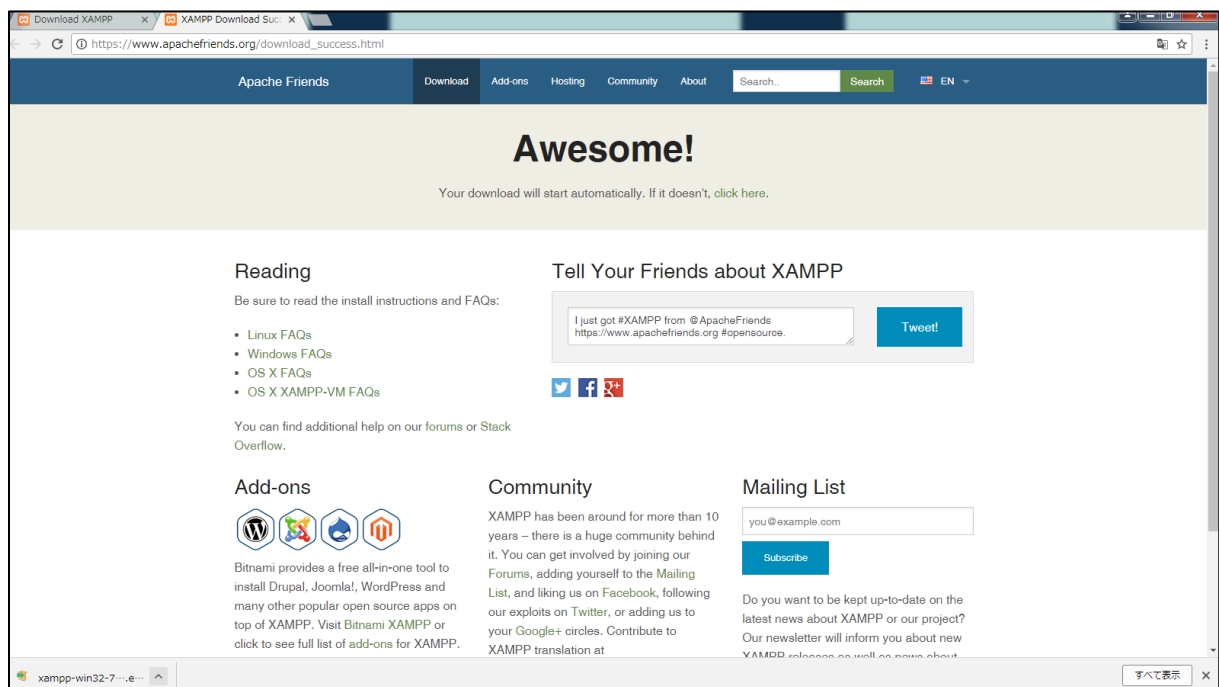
Download XAMPP ×
XAMPP Download Suc ×

https://www.apachefriends.org/download_success.html

Apache Friends
Download
Add-ons
Hosting
Community
About
Search..
Search
EN

Awesome!

Your download will start automatically. If it doesn't, click here.

Reading

Be sure to read the install instructions and FAQs:

• Linux FAQs
• Windows FAQs
• OS X FAQs
• OS X XAMPP-VM FAQs

You can find additional help on our forums or Stack Overflow.

Tell Your Friends about XAMPP

I just got #XAMPP from @ApacheFriends https://www.apachefriends.org #opensource.

Tweet!

Add-ons

Bitnami provides a free all-in-one tool to install Drupal, Joomla!, WordPress and many other popular open source apps on top of XAMPP. Visit Bitnami XAMPP or click to see full list of add-ons for XAMPP.

Community

XAMPP has been around for more than 10 years – there is a huge community behind it. You can get involved by joining our Forums, adding yourself to the Mailing List, and liking us on Facebook, following our exploits on Twitter, or adding us to your Google+ circles. Contribute to XAMPP translation at

Mailing List

you@example.com

Subscribe

Do you want to be kept up-to-date on the latest news about XAMPP or our project? Our newsletter will inform you about new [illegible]

xampp-win32-7⋯.e⋯
すべて表示
×